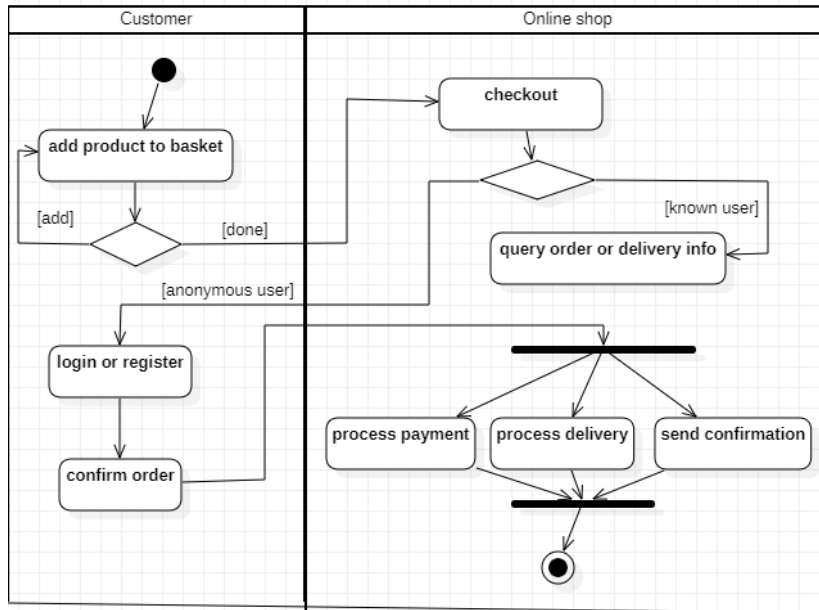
Customer

Online shop

add product to basket

[add]

[done]

checkout

[known user]

query order or delivery info

[anonymous user]

login or register

confirm order

process payment

process delivery

send confirmation